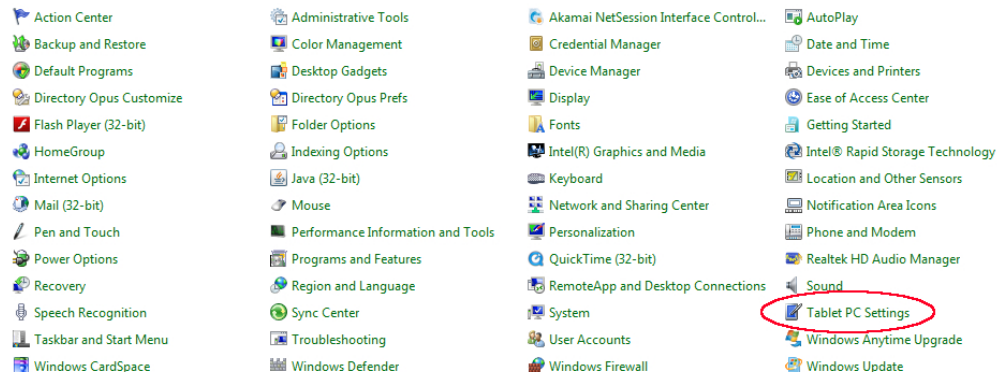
Action Center
Backup and Restore
Default Programs
Directory Opus Customize
Flash Player (32-bit)
HomeGroup
Internet Options
Mail (32-bit)
Pen and Touch
Power Options
Recovery
Speech Recognition
Taskbar and Start Menu
Windows CardSpace

Administrative Tools
Color Management
Desktop Gadgets
Directory Opus Prefs
Folder Options
Indexing Options
Java (32-bit)
Mouse
Performance Information and Tools
Programs and Features
Region and Language
Sync Center
Troubleshooting
Windows Defender

Akamai NetSession Interface Control...
Credential Manager
Device Manager
Display
Fonts
Intel(R) Graphics and Media
Keyboard
Network and Sharing Center
Personalization
QuickTime (32-bit)
RemoteApp and Desktop Connections
System
User Accounts
Windows Firewall

AutoPlay
Date and Time
Devices and Printers
Ease of Access Center
Getting Started
Intel® Rapid Storage Technology
Location and Other Sensors
Notification Area Icons
Phone and Modem
Realtek HD Audio Manager
Sound
Tablet PC Settings
Windows Anytime Upgrade
Windows Update